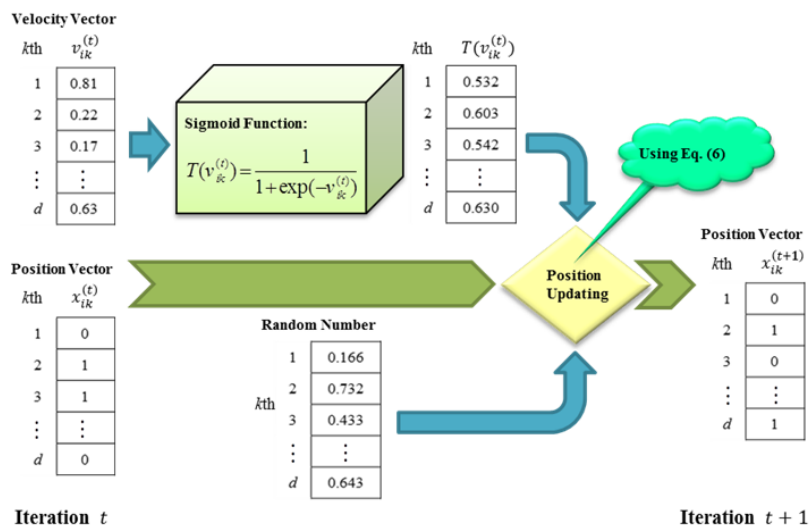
Velocity Vector

| $k$th | $v_{ik}^{(t)}$ |
|---|---|
| 1 | 0.81 |
| 2 | 0.22 |
| 3 | 0.17 |
| $\vdots$ | $\vdots$ |
| $d$ | 0.63 |

Sigmoid Function:

$T(v_{ik}^{(t)}) = \frac{1}{1+\exp(-v_{ik}^{(t)})}$

| $k$th | $T(v_{ik}^{(t)})$ |
|---|---|
| 1 | 0.532 |
| 2 | 0.603 |
| 3 | 0.542 |
| $\vdots$ | $\vdots$ |
| $d$ | 0.630 |

Using Eq. (6)

Position Vector

| $k$th | $x_{ik}^{(t)}$ |
|---|---|
| 1 | 0 |
| 2 | 1 |
| 3 | 1 |
| $\vdots$ | $\vdots$ |
| $d$ | 0 |

Position Updating

Random Number

| $k$th | |
|---|---|
| 1 | 0.166 |
| 2 | 0.732 |
| 3 | 0.433 |
| $\vdots$ | $\vdots$ |
| $d$ | 0.643 |

Position Vector

| $k$th | $x_{ik}^{(t+1)}$ |
|---|---|
| 1 | 0 |
| 2 | 1 |
| 3 | 0 |
| $\vdots$ | $\vdots$ |
| $d$ | 1 |

Iteration $t$

Iteration $t+1$